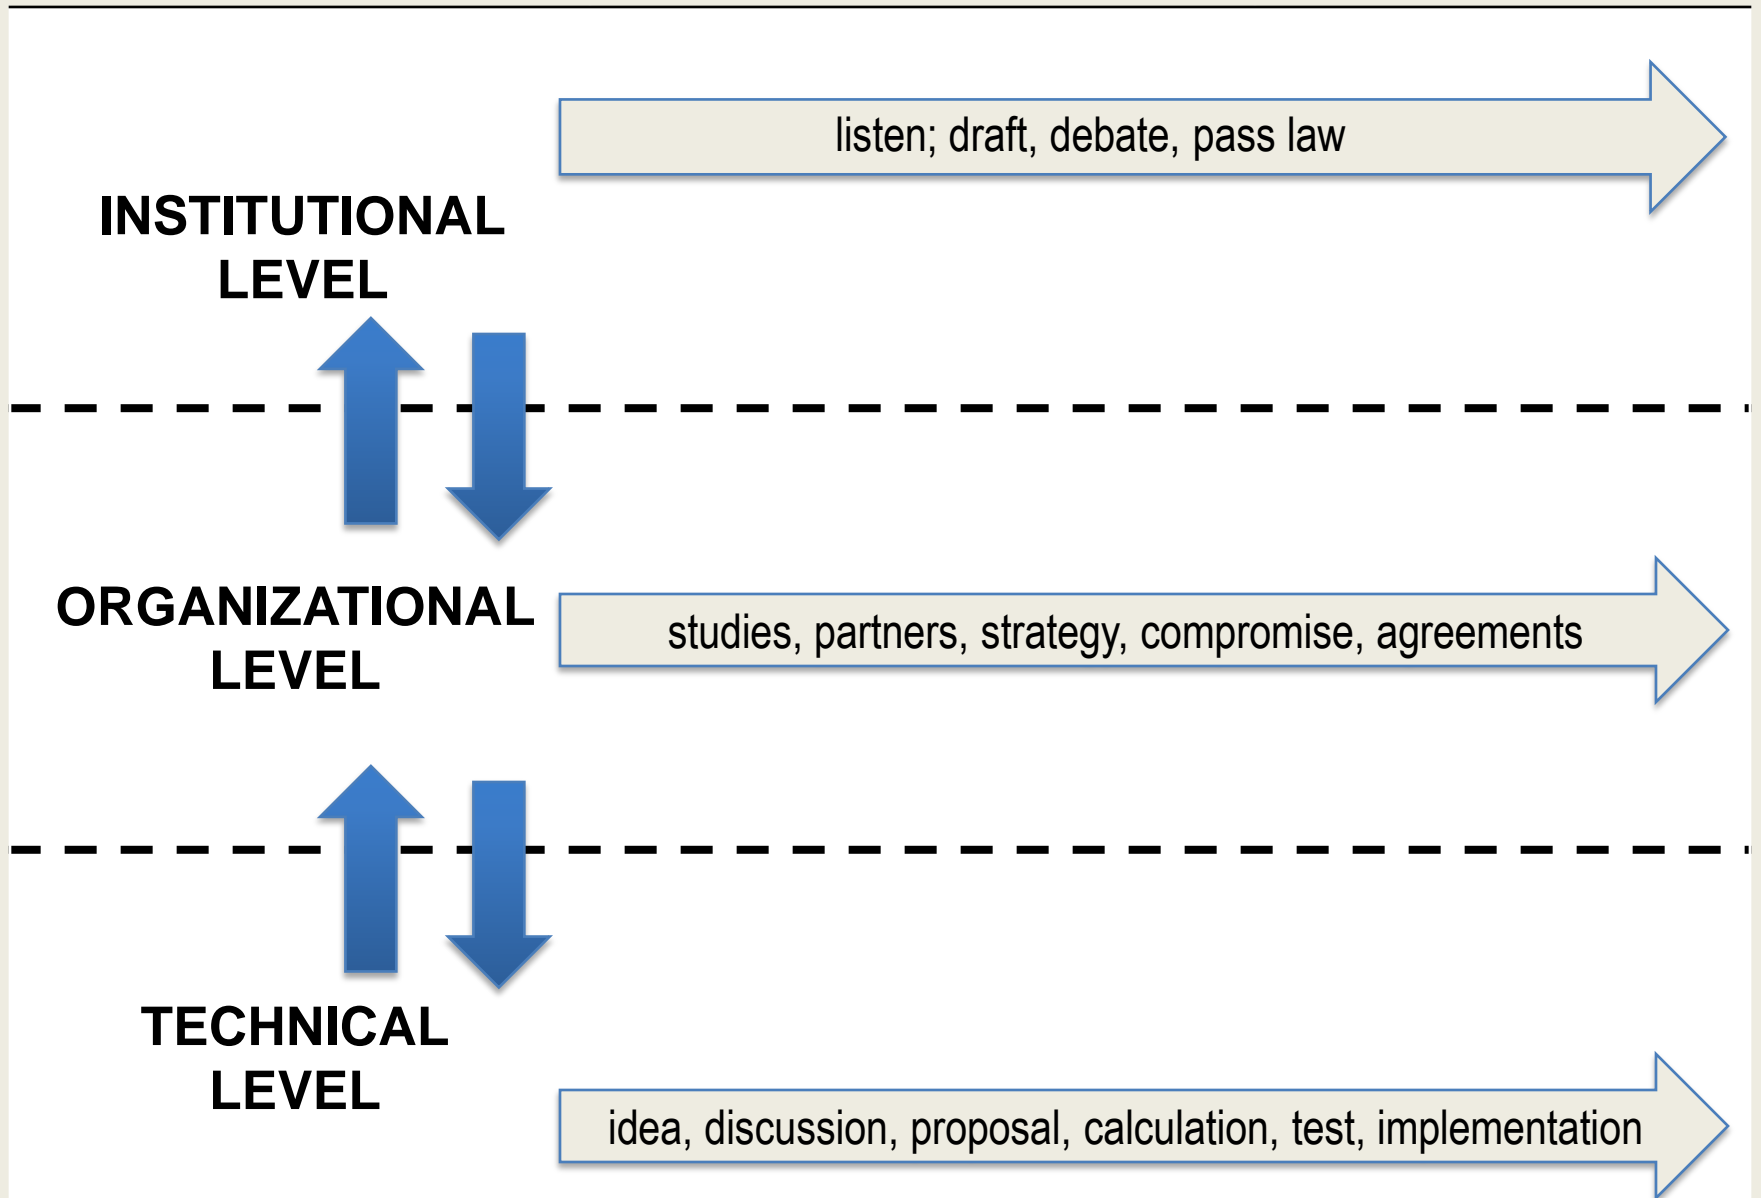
listen; draft, debate, pass law

INSTITUTIONAL LEVEL

ORGANIZATIONAL LEVEL

studies, partners, strategy, compromise, agreements

TECHNICAL LEVEL

idea, discussion, proposal, calculation, test, implementation